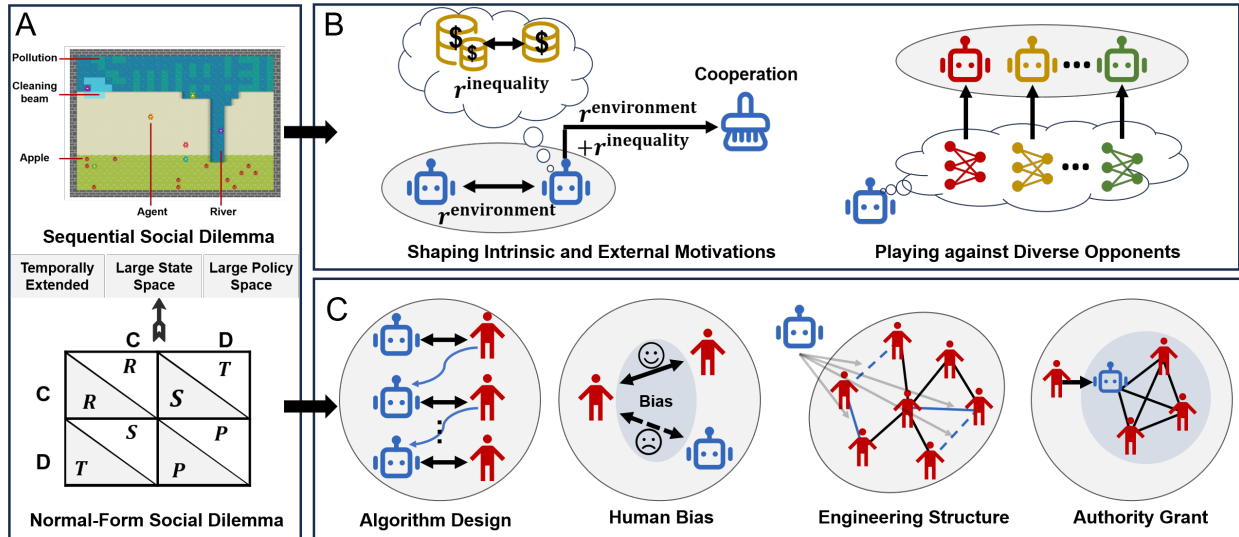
A

Pollution

Cleaning beam

Apple

Agent

River

Sequential Social Dilemma

| Temporally Extended | Large State Space | Large Policy Space |
|---|---|---|

|   | C | D |
|---|---|---|
| C | $R$ / $R$ | $T$ / $S$ |
| D | $S$ / $T$ | $P$ / $P$ |

Normal-Form Social Dilemma

B

$r^{\text{inequality}}$

Cooperation

$r^{\text{environment}}$
$+r^{\text{inequality}}$

$r^{\text{environment}}$

Shaping Intrinsic and External Motivations

Playing against Diverse Opponents

C

Bias

Algorithm Design

Human Bias

Engineering Structure

Authority Grant